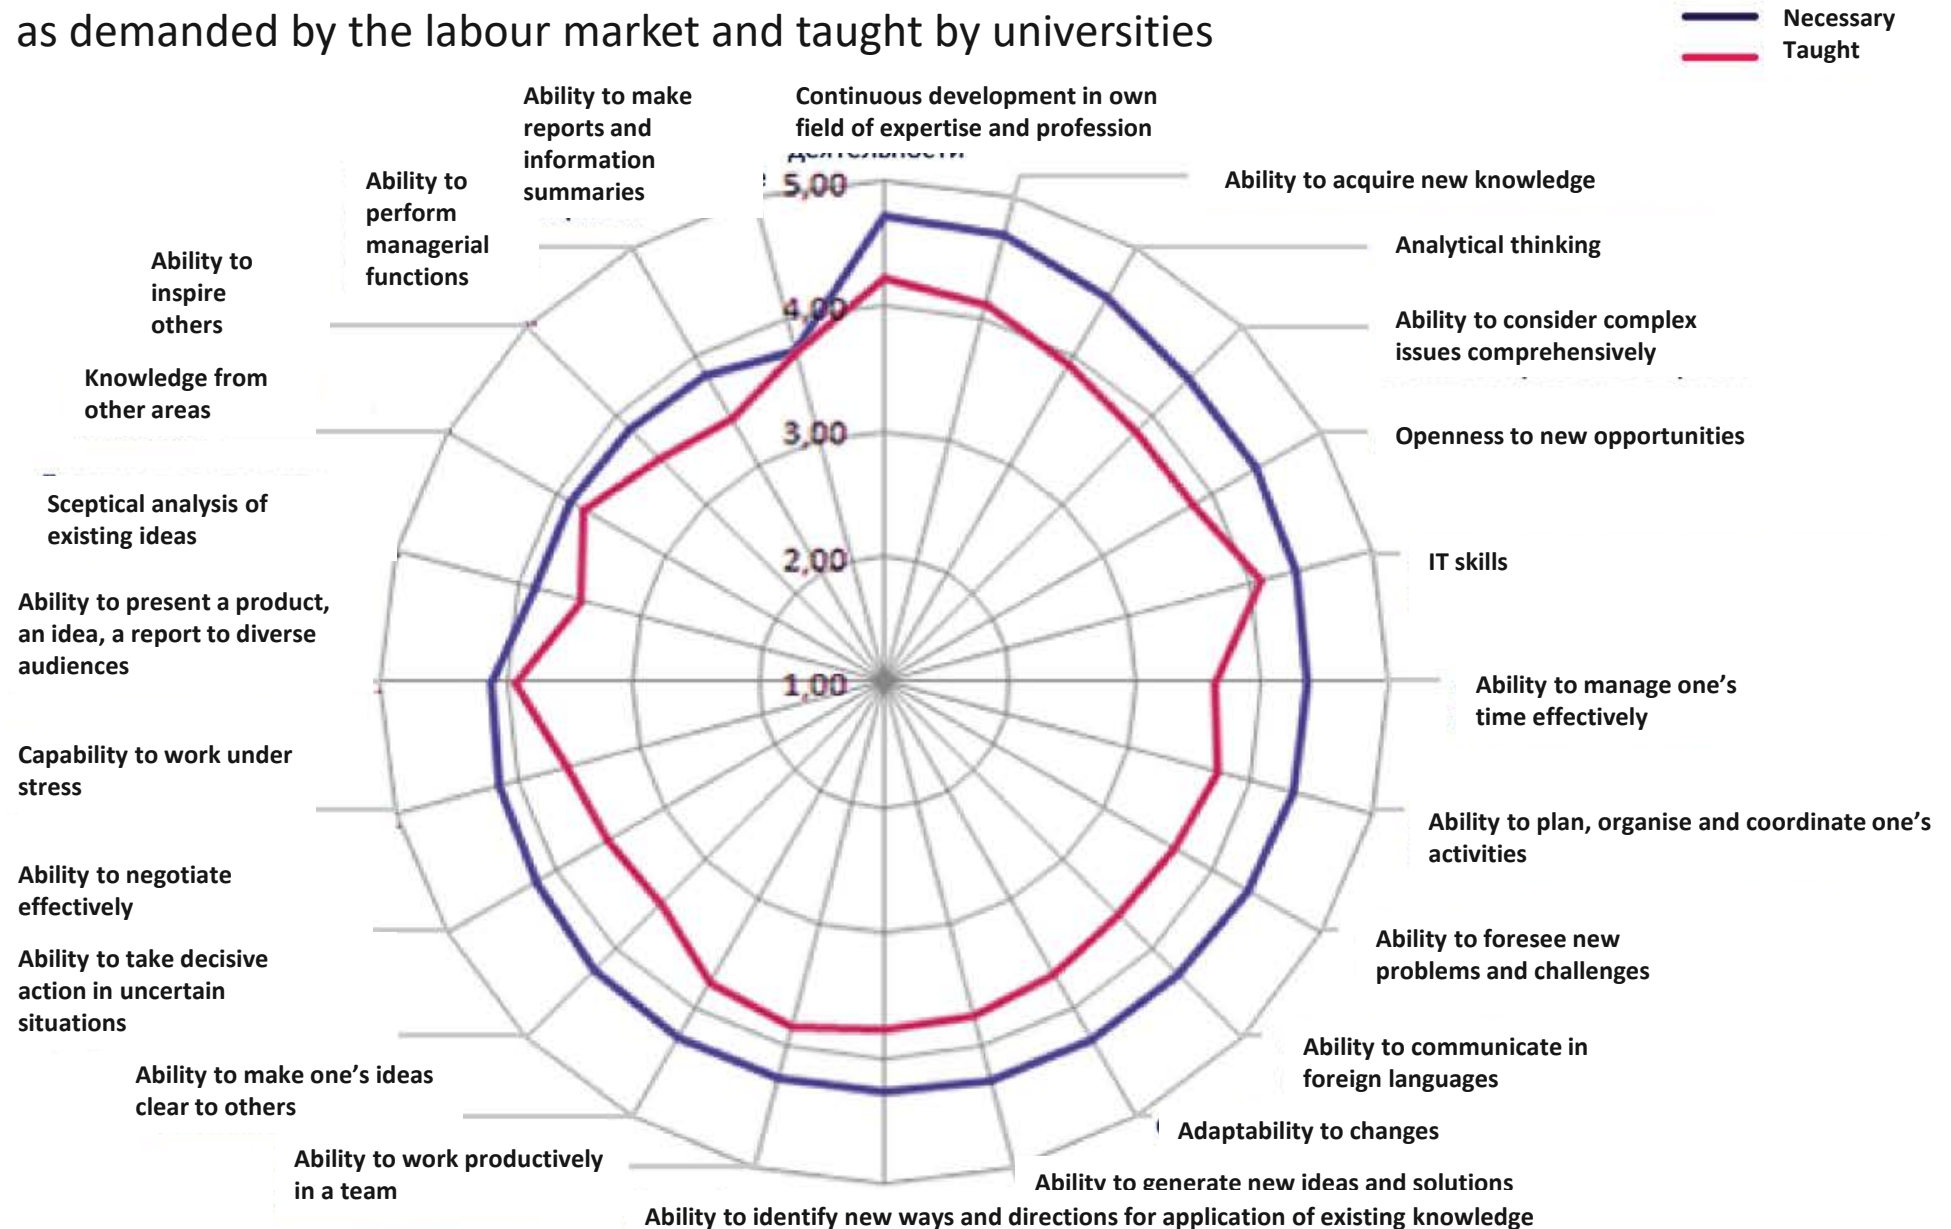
as demanded by the labour market and taught by universities

Necessary
Taught

Ability to make reports and information summaries

Continuous development in own field of expertise and profession

деятельности

5,00

4,00

3,00

2,00

1,00

Ability to acquire new knowledge

Analytical thinking

Ability to consider complex issues comprehensively

Openness to new opportunities

IT skills

Ability to manage one's time effectively

Ability to plan, organise and coordinate one's activities

Ability to foresee new problems and challenges

Ability to communicate in foreign languages

Adaptability to changes

Ability to generate new ideas and solutions

Ability to identify new ways and directions for application of existing knowledge

Ability to work productively in a team

Ability to make one's ideas clear to others

Ability to take decisive action in uncertain situations

Ability to negotiate effectively

Capability to work under stress

Ability to present a product, an idea, a report to diverse audiences

Sceptical analysis of existing ideas

Knowledge from other areas

Ability to inspire others

Ability to perform managerial functions